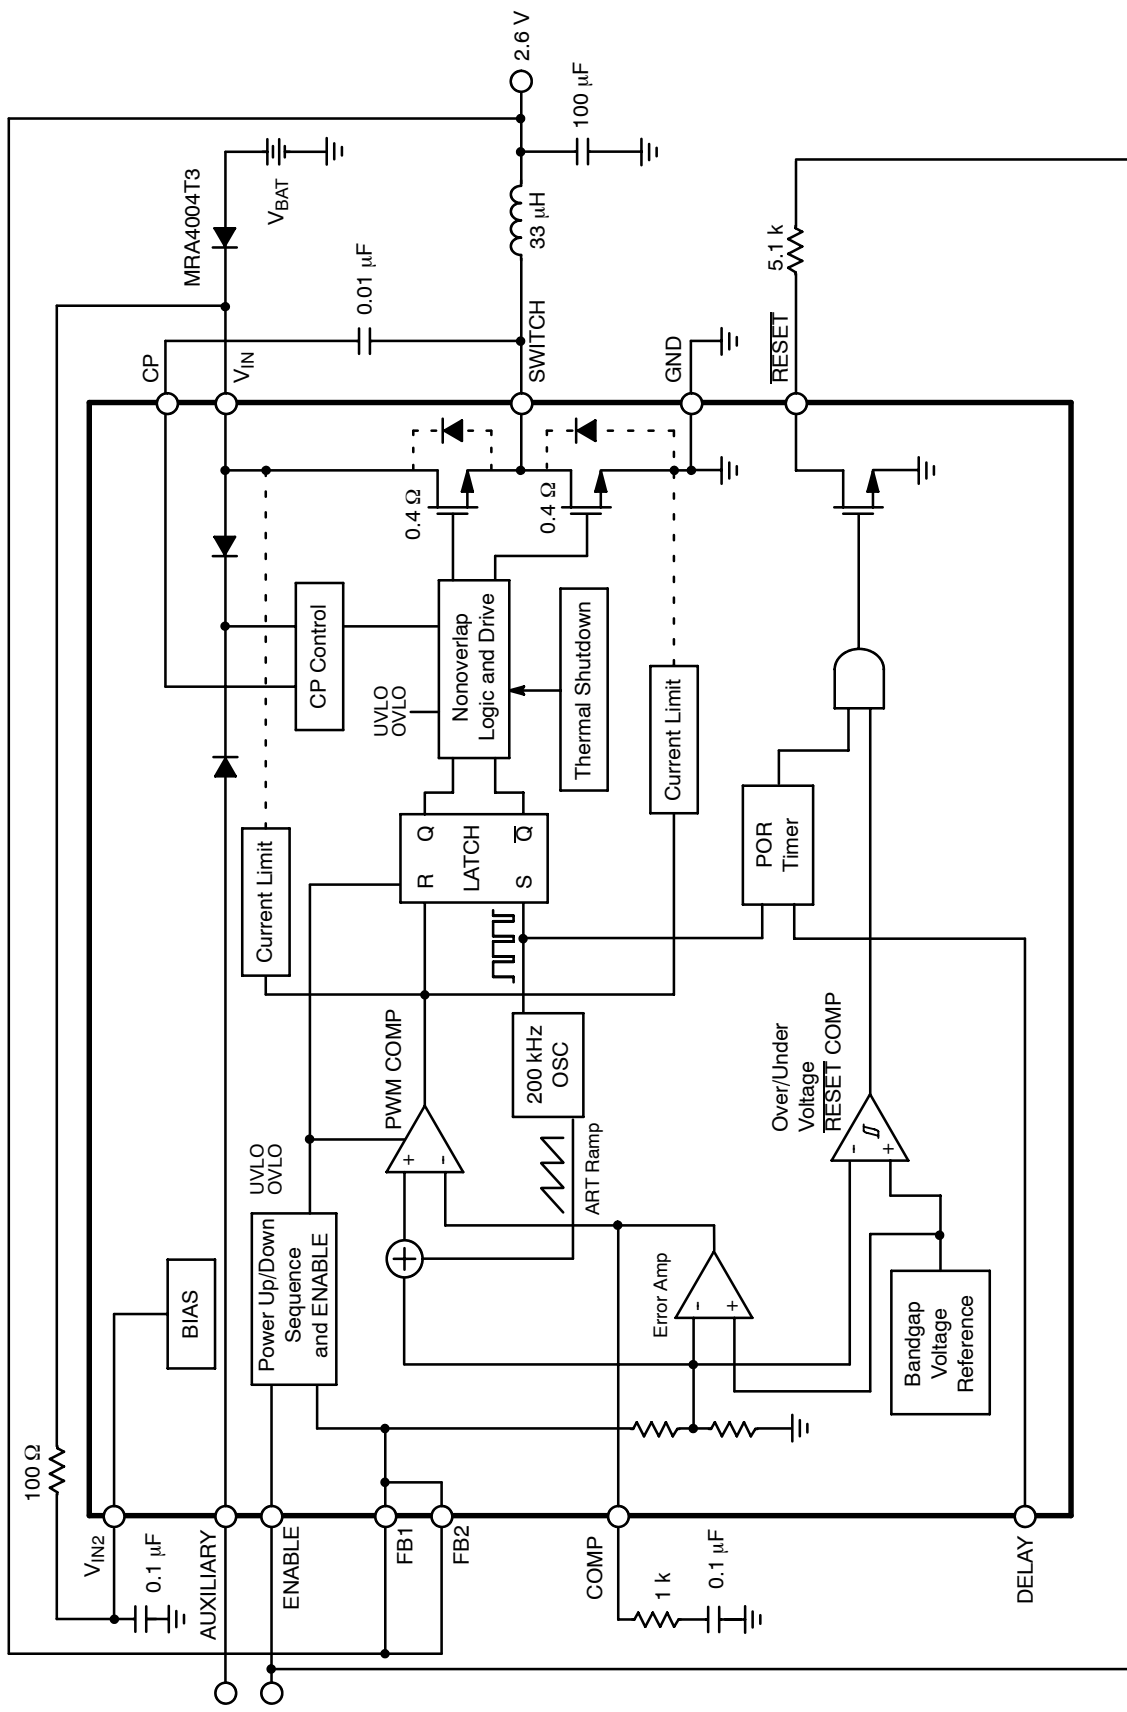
2.6 V
100 μF
MRA4004T3
$V_{BAT}$
33 μH
0.01 μF
5.1 k
CP
$V_{IN}$
SWITCH
GND
$\overline{RESET}$
0.4 Ω
0.4 Ω
CP Control
Nonoverlap Logic and Drive
Thermal Shutdown
UVLO
OVLO
Current Limit
Current Limit
Q
LATCH
$\overline{Q}$
R
S
POR Timer
PWM COMP
200 kHz OSC
UVLO
OVLO
Over/Under Voltage $\overline{RESET}$ COMP
ART Ramp
Power Up/Down Sequence and ENABLE
BIAS
Error Amp
Bandgap Voltage Reference
100 Ω
$V_{IN2}$
0.1 μF
AUXILIARY
ENABLE
FB1
FB2
COMP
1 k
0.1 μF
DELAY